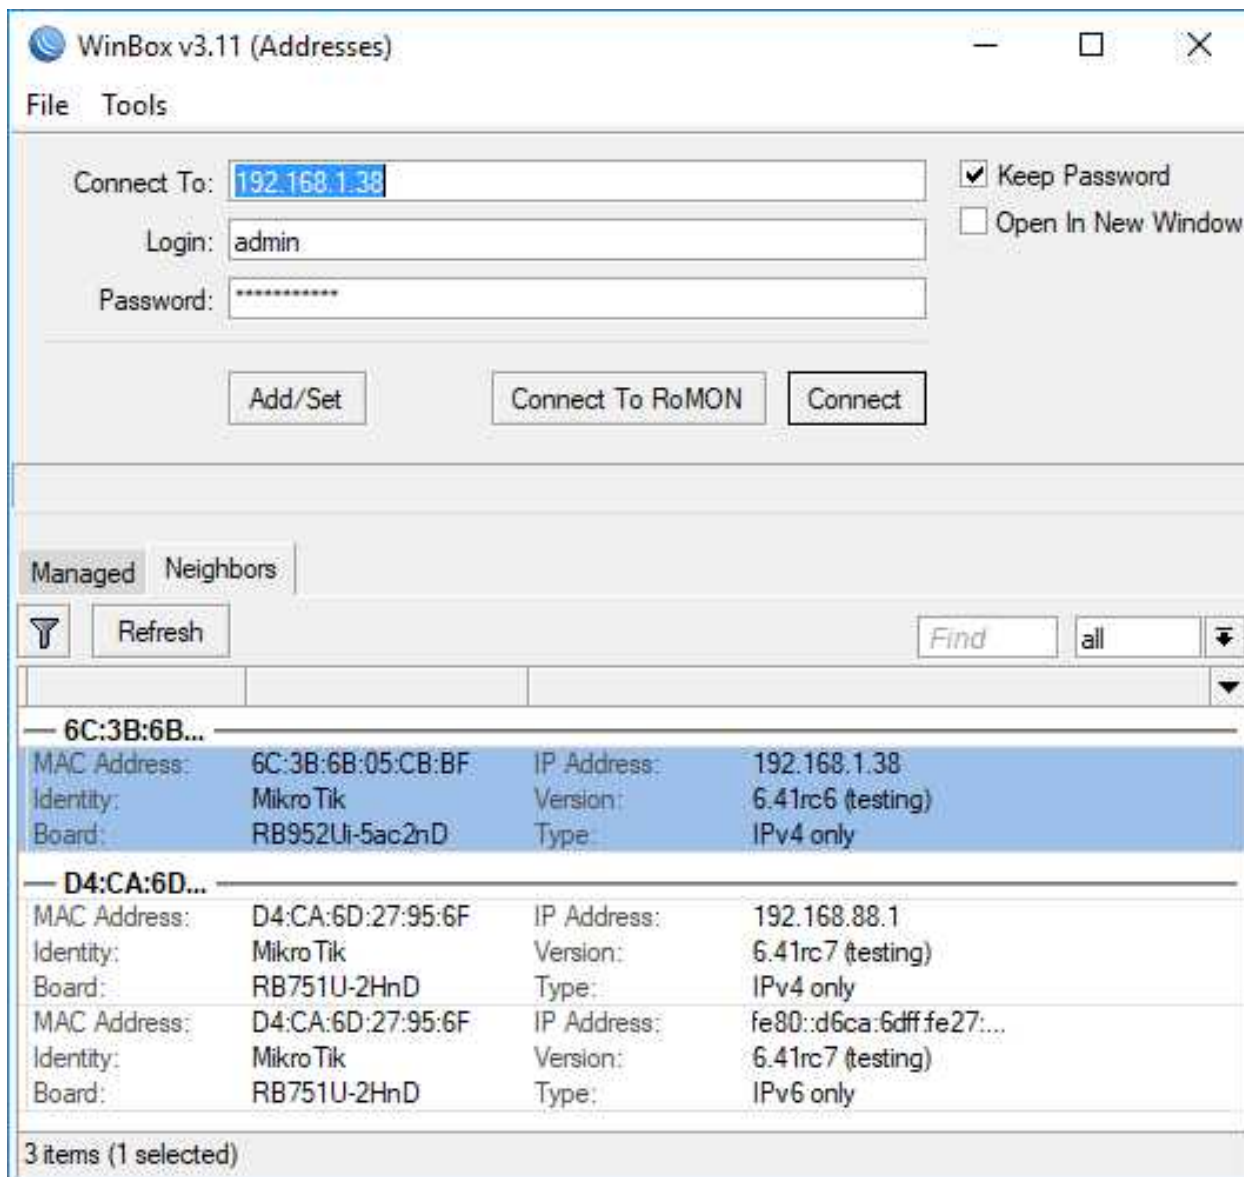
WinBox v3.11 (Addresses)

File Tools

Connect To: 192.168.1.38

Login: admin

Password: ************

Keep Password

Open In New Window

Add/Set

Connect To RoMON

Connect

Managed

Neighbors

Refresh

Find

all

6C:3B:6B...

| | | | |
|---|---|---|---|
| MAC Address: | 6C:3B:6B:05:CB:BF | IP Address: | 192.168.1.38 |
| Identity: | MikroTik | Version: | 6.41rc6 (testing) |
| Board: | RB952Ui-5ac2nD | Type: | IPv4 only |

D4:CA:6D...

| | | | |
|---|---|---|---|
| MAC Address: | D4:CA:6D:27:95:6F | IP Address: | 192.168.88.1 |
| Identity: | MikroTik | Version: | 6.41rc7 (testing) |
| Board: | RB751U-2HnD | Type: | IPv4 only |
| MAC Address: | D4:CA:6D:27:95:6F | IP Address: | fe80::d6ca:6dff:fe27:... |
| Identity: | MikroTik | Version: | 6.41rc7 (testing) |
| Board: | RB751U-2HnD | Type: | IPv6 only |

3 items (1 selected)